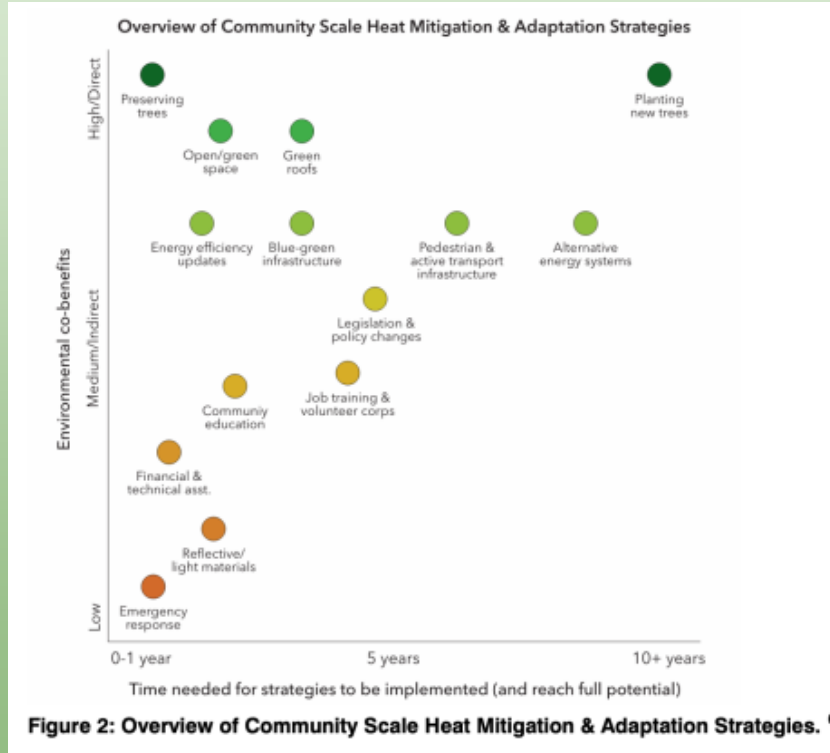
Overview of Community Scale Heat Mitigation & Adaptation Strategies

High/Direct

Medium/Indirect

Low

Environmental co-benefits

Preserving trees

Planting new trees

Open/green space

Green roofs

Energy efficiency updates

Blue-green infrastructure

Pedestrian & active transport infrastructure

Alternative energy systems

Legislation & policy changes

Communiy education

Job training & volunteer corps

Financial & technical asst.

Reflective/ light materials

Emergency response

0-1 year

5 years

10+ years

Time needed for strategies to be implemented (and reach full potential)

Figure 2: Overview of Community Scale Heat Mitigation & Adaptation Strategies.